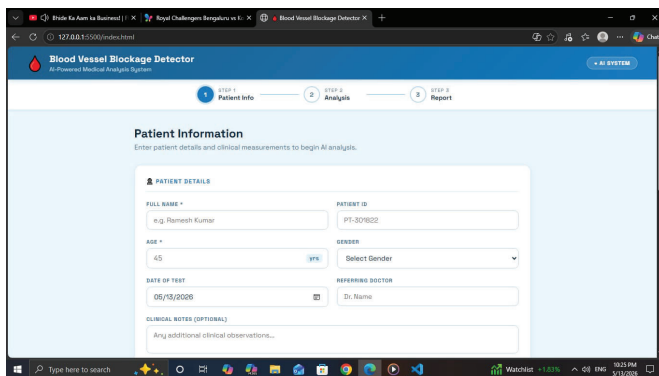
Bhide Ka Aam ka Business | × Royal Challengers Bengaluru vs K × Blood Vessel Blockage Detector × +

127.0.0.1:5500/index.html

Chat

Blood Vessel Blockage Detector
AI-Powered Medical Analysis System

• AI SYSTEM

1 STEP 1 Patient Info
2 STEP 2 Analysis
3 STEP 3 Report

Patient Information

Enter patient details and clinical measurements to begin AI analysis.

PATIENT DETAILS

FULL NAME *
e.g. Ramesh Kumar

PATIENT ID
PT-301822

AGE *
45 yrs

GENDER
Select Gender

DATE OF TEST
05/13/2026

REFERRING DOCTOR
Dr. Name

CLINICAL NOTES (OPTIONAL)
Any additional clinical observations...

Type here to search

Watchlist +1.83% ENG 10:25 PM 5/13/2026